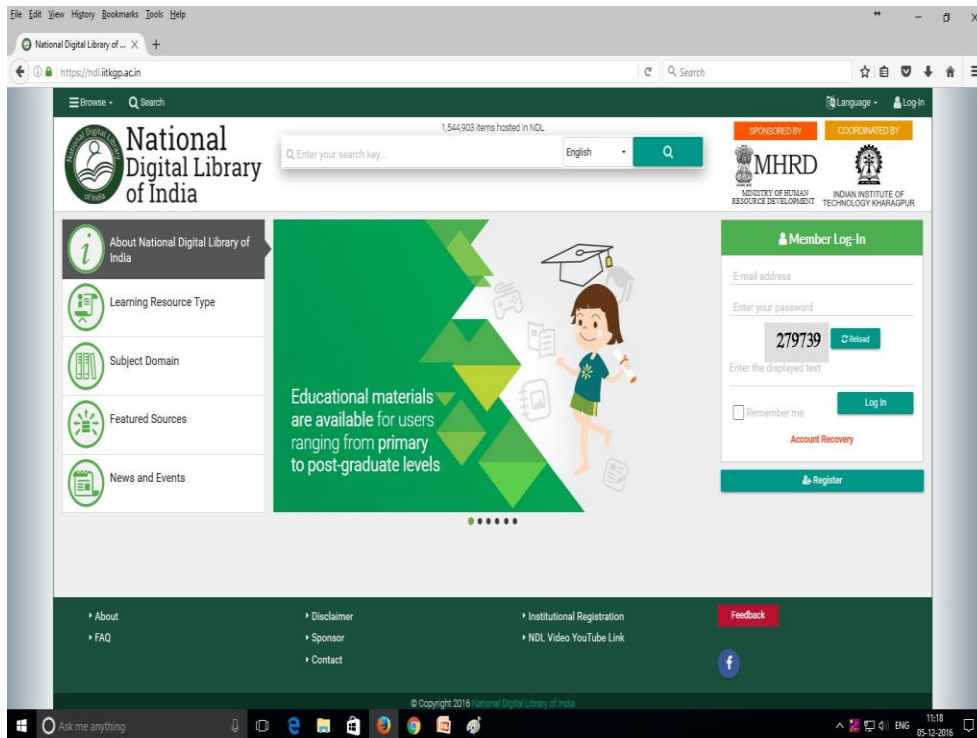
File Edit View History Bookmarks Tools Help

National Digital Library of ... ×

https://ndl.iitkgp.ac.in

Search

Browse Search

Language Log-In

National Digital Library of India

1,544,903 items hosted in NDL

Enter your search key...

English

SPONSORED BY

COORDINATED BY

MHRD

MINISTRY OF HUMAN RESOURCE DEVELOPMENT

INDIAN INSTITUTE OF TECHNOLOGY KHARAGPUR

About National Digital Library of India

Learning Resource Type

Subject Domain

Featured Sources

News and Events

Educational materials are available for users ranging from primary to post-graduate levels

Member Log-In

E-mail address

Enter your password

279739

Reload

Enter the displayed text

Remember me

Log In

Account Recovery

Register

About

FAQ

Disclaimer

Sponsor

Contact

Institutional Registration

NDL Video YouTube Link

Feedback

© Copyright 2016 National Digital Library of India

Ask me anything

ENG

11:18

05-12-2016